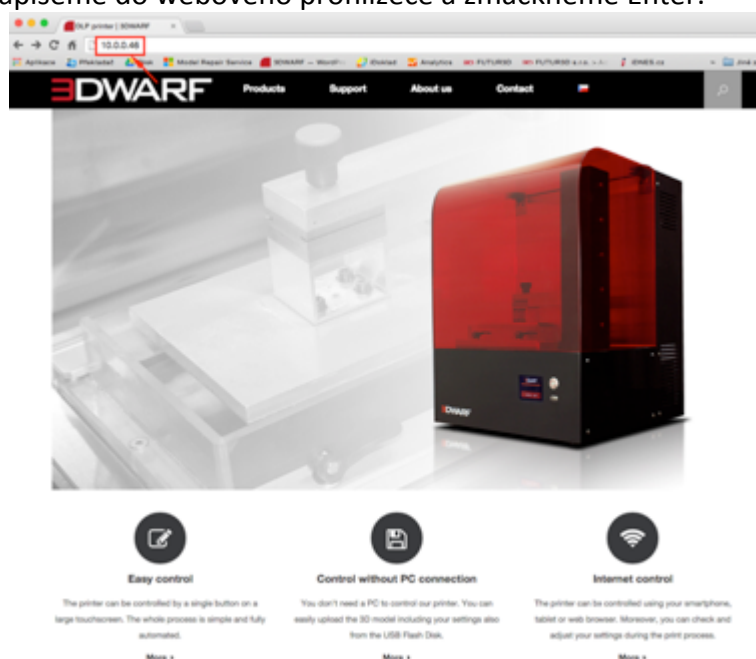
apíšeme do webového prohlížeče a zmáčkneme Enter.

DLP printer | 3DWARF

10.0.0.46

Aplikace Překladač Model Repair Service 3DWARF – WordPr... Úvod Analytics FUTURSO FUTURSO s.r.o. iDNES.cz Jiné z

3DWARF Products Support About us Contact

3DWARF

Easy control

The printer can be controlled by a single button on a large touchscreen. The whole process is simple and fully automated.

More »

Control without PC connection

You don't need a PC to control our printer. You can easily upload the 3D model including your settings also from the USB Flash Disk.

More »

Internet control

The printer can be controlled using your smartphone, tablet or web browser. Moreover, you can check and adjust your settings during the print process.

More »